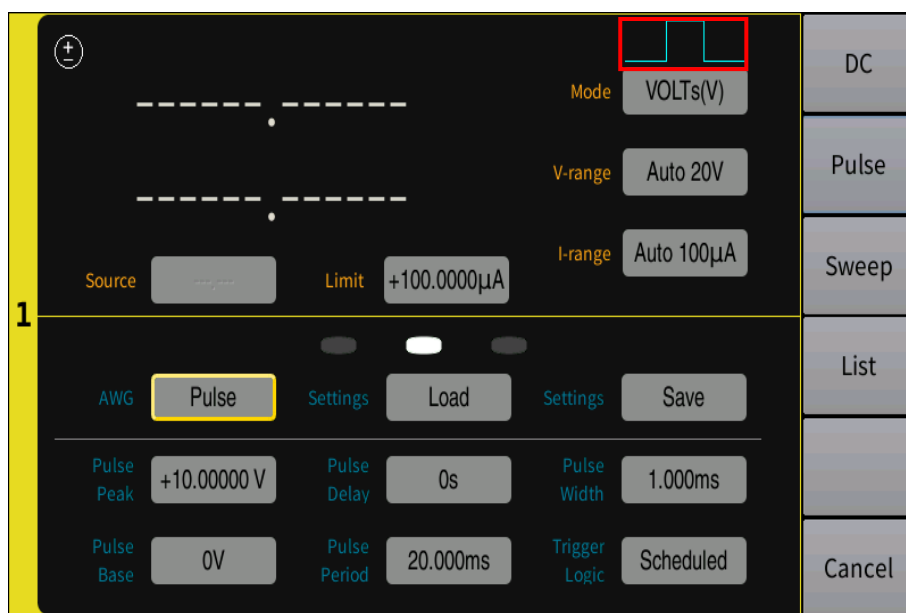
±

------.------

------.------

Mode VOLTs(V)

V-range Auto 20V

I-range Auto 100µA

Source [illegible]

Limit +100.0000µA

1

AWG Pulse

Settings Load

Settings Save

Pulse Peak +10.00000 V

Pulse Delay 0s

Pulse Width 1.000ms

Pulse Base 0V

Pulse Period 20.000ms

Trigger Logic Scheduled

DC

Pulse

Sweep

List

Cancel